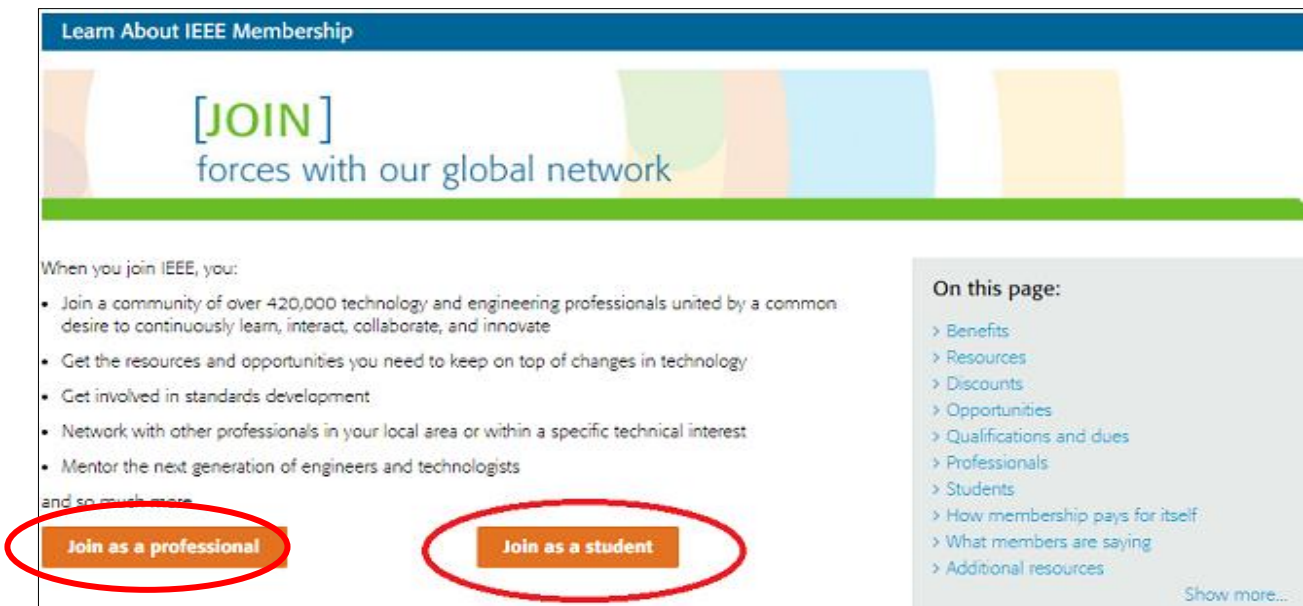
Learn About IEEE Membership

[JOIN]
forces with our global network

When you join IEEE, you:

- Join a community of over 420,000 technology and engineering professionals united by a common desire to continuously learn, interact, collaborate, and innovate
- Get the resources and opportunities you need to keep on top of changes in technology
- Get involved in standards development
- Network with other professionals in your local area or within a specific technical interest
- Mentor the next generation of engineers and technologists

and so much more

Join as a professional

Join as a student

On this page:

› Benefits
› Resources
› Discounts
› Opportunities
› Qualifications and dues
› Professionals
› Students
› How membership pays for itself
› What members are saying
› Additional resources

Show more...